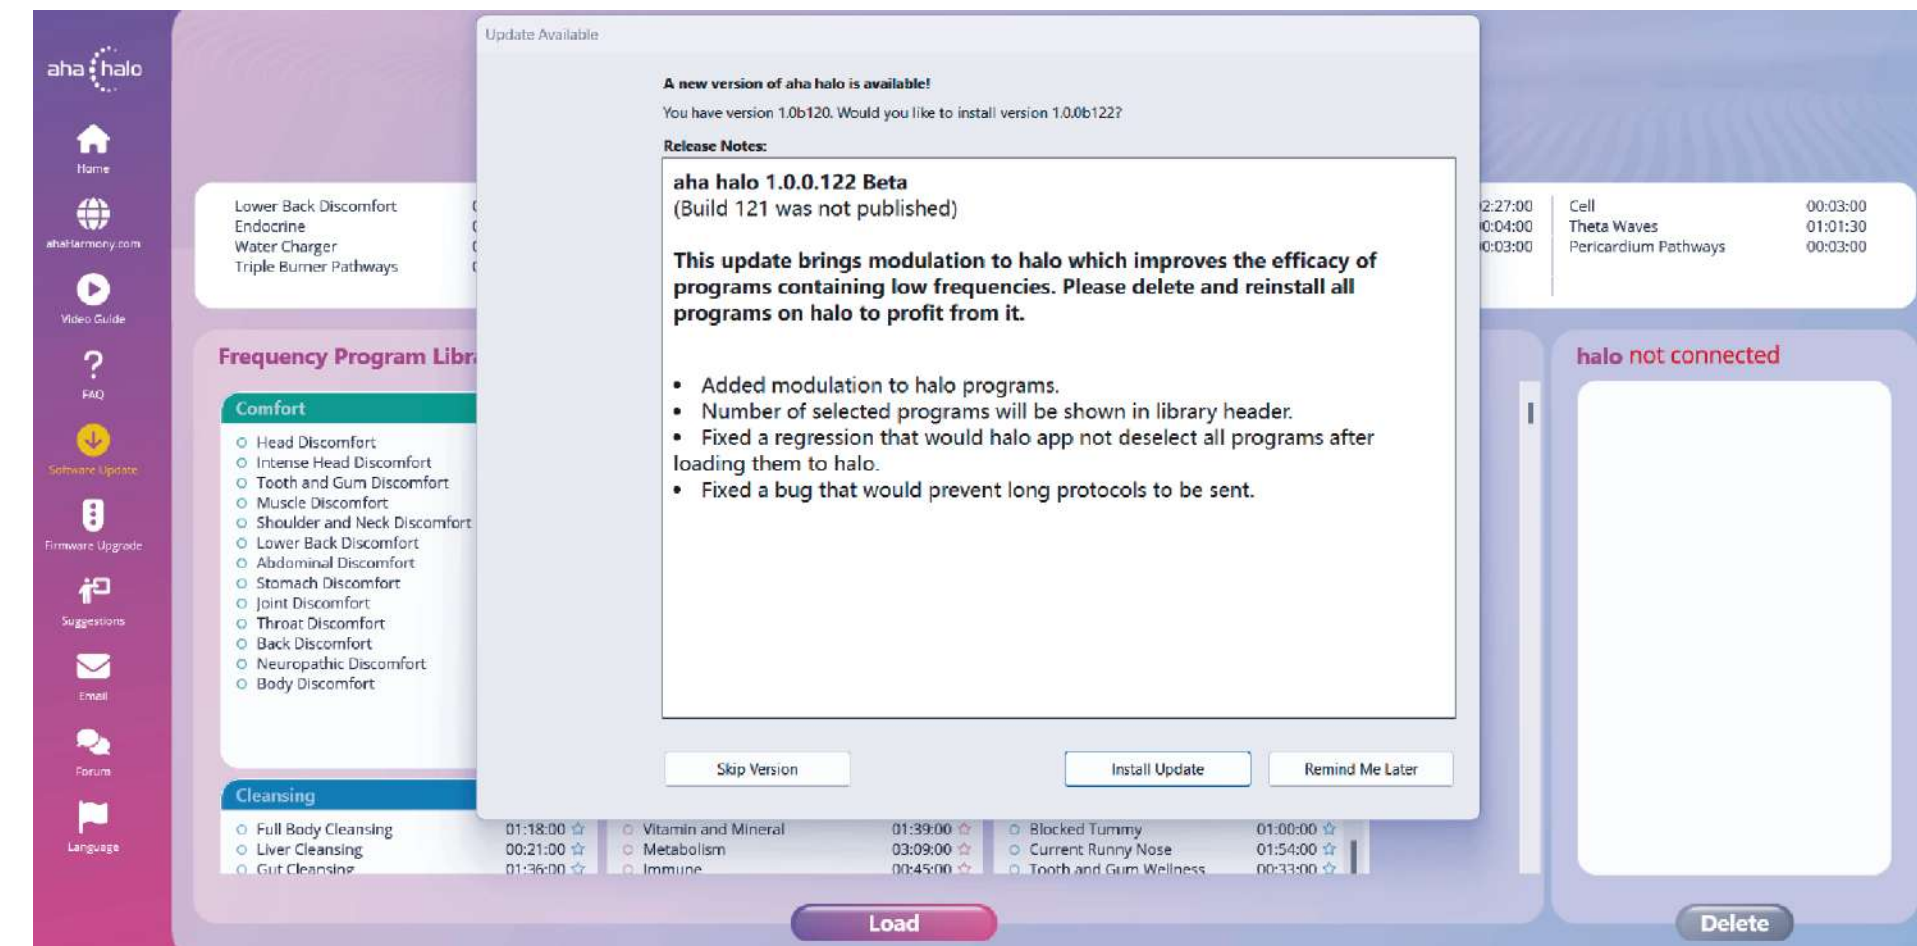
aha halo

Home

ahaHarmony.com

Video Guide

FAQ

Software Update

Firmware Upgrade

Suggestions

Email

Forum

Language

Lower Back Discomfort
Endocrine
Water Charger
Triple Burner Pathways

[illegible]2:27:00
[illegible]0:04:00
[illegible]0:03:00

Cell 00:03:00
Theta Waves 01:01:30
Pericardium Pathways 00:03:00

Frequency Program Libr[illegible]

Comfort

Head Discomfort
Intense Head Discomfort
Tooth and Gum Discomfort
Muscle Discomfort
Shoulder and Neck Discomfort
Lower Back Discomfort
Abdominal Discomfort
Stomach Discomfort
Joint Discomfort
Throat Discomfort
Back Discomfort
Neuropathic Discomfort
Body Discomfort

Cleansing

Full Body Cleansing 01:18:00
Liver Cleansing 00:21:00
Gut Cleansing 01:36:00

Vitamin and Mineral 01:39:00
Metabolism 03:09:00
Immune 00:45:00

Blocked Tummy 01:00:00
Current Runny Nose 01:54:00
Tooth and Gum Wellness 00:33:00

halo not connected

Update Available

A new version of aha halo is available!

You have version 1.0b120. Would you like to install version 1.0.0b122?

Release Notes:

aha halo 1.0.0.122 Beta
(Build 121 was not published)

This update brings modulation to halo which improves the efficacy of programs containing low frequencies. Please delete and reinstall all programs on halo to profit from it.

• Added modulation to halo programs.
• Number of selected programs will be shown in library header.
• Fixed a regression that would halo app not deselect all programs after loading them to halo.
• Fixed a bug that would prevent long protocols to be sent.

Skip Version

Install Update

Remind Me Later

Load

Delete